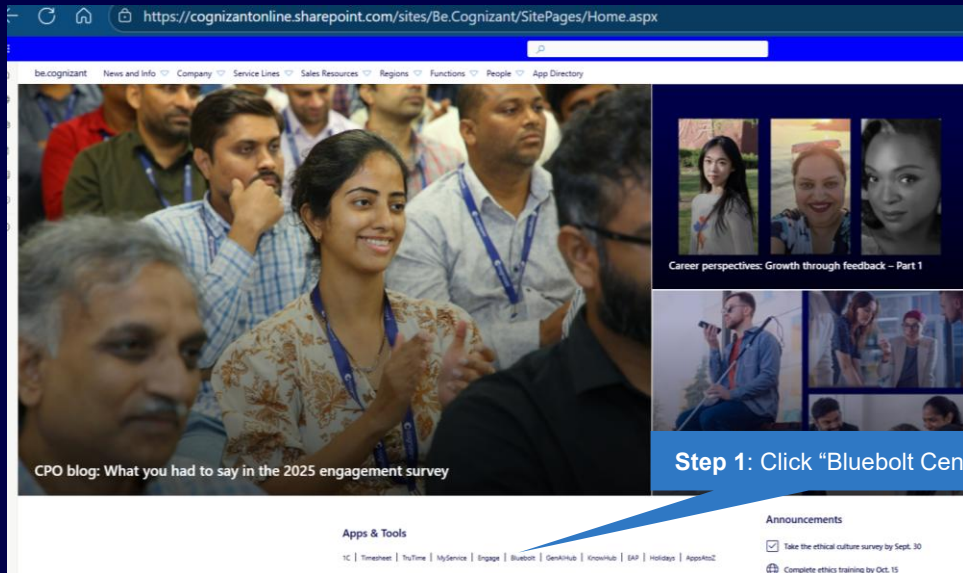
https://cognizantonline.sharepoint.com/sites/Be.Cognizant/SitePages/Home.aspx

be.cognizant News and Info Company Service Lines Sales Resources Regions Functions People App Directory

CPO blog: What you had to say in the 2025 engagement survey

Career perspectives: Growth through feedback – Part 1

Step 1: Click "Bluebolt Cen

Apps & Tools

1C | Timesheet | TruTime | MyService | Engage | Bluebolt | GenAIHub | KnowHub | EAP | Holidays | AppsAtoZ

Announcements

Take the ethical culture survey by Sept. 30

Complete ethics training by Oct. 15